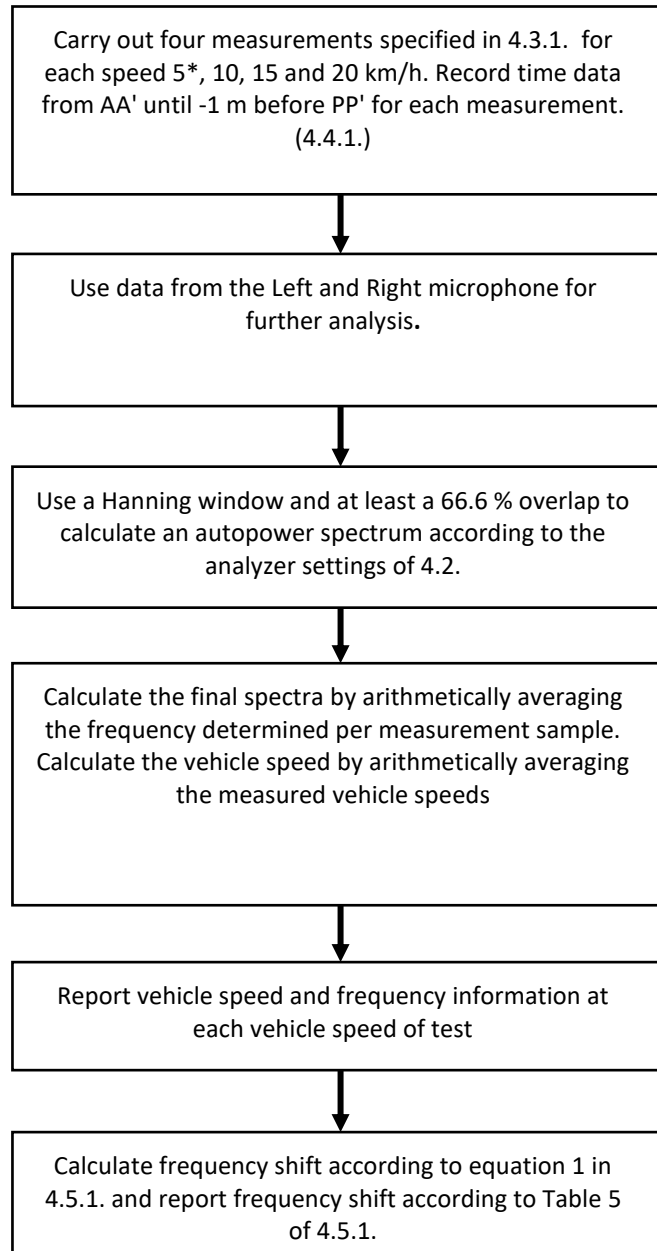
Carry out four measurements specified in 4.3.1. for each speed 5*, 10, 15 and 20 km/h. Record time data from AA' until -1 m before PP' for each measurement. (4.4.1.)

Use data from the Left and Right microphone for further analysis.

Use a Hanning window and at least a 66.6 % overlap to calculate an autopower spectrum according to the analyzer settings of 4.2.

Calculate the final spectra by arithmetically averaging the frequency determined per measurement sample. Calculate the vehicle speed by arithmetically averaging the measured vehicle speeds

Report vehicle speed and frequency information at each vehicle speed of test

Calculate frequency shift according to equation 1 in 4.5.1. and report frequency shift according to Table 5 of 4.5.1.